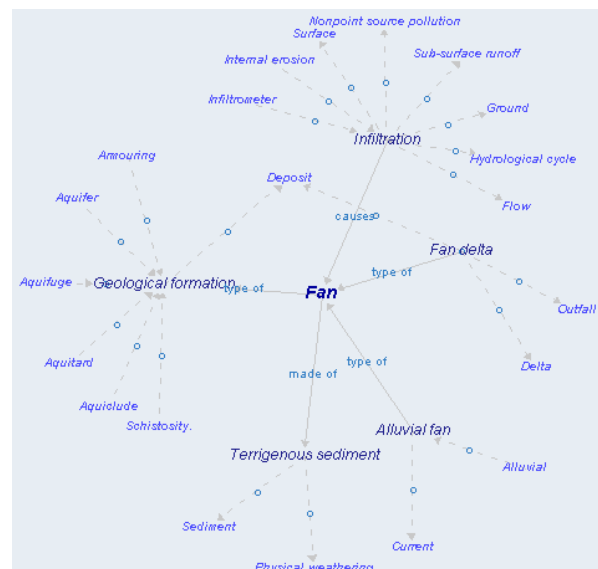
Nonpoint source pollution
Surface
Sub-surface runoff
Internal erosion
Infiltrometer
Ground
Infiltration
Hydrological cycle
Armouring
Deposit
Flow
Aquifer
causes
Fan delta
type of
Aquifuge
Geological formation
type of
Fan
Outfall
Delta
Aquitard
made of
type of
Aquiclude
Schistosity.
Alluvial fan
Alluvial
Terrigenous sediment
Sediment
Current
Physical weathering